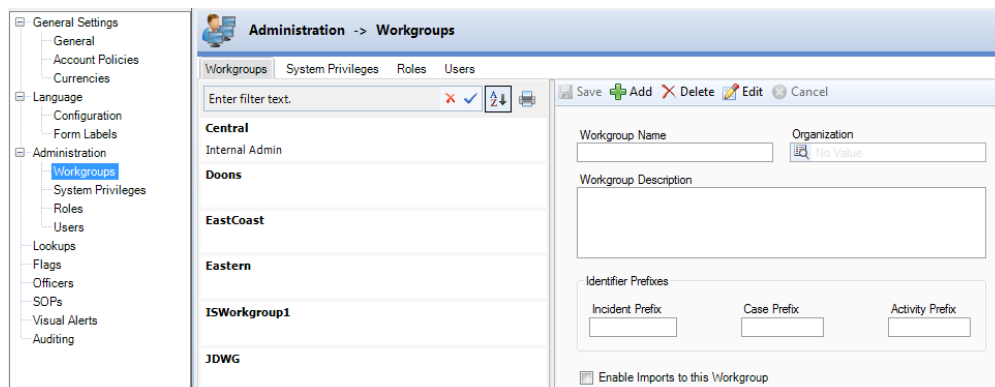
General Settings
General
Account Policies
Currencies
Language
Configuration
Form Labels
Administration
Workgroups
System Privileges
Roles
Users
Lookups
Flags
Officers
SOPs
Visual Alerts
Auditing

Administration -> Workgroups

Workgroups System Privileges Roles Users

Enter filter text.

Central
Internal Admin
Doons
EastCoast
Eastern
ISWorkgroup1
JDWG

Save Add Delete Edit Cancel

Workgroup Name
Organization
No Value
Workgroup Description

Identifier Prefixes
Incident Prefix
Case Prefix
Activity Prefix

Enable Imports to this Workgroup